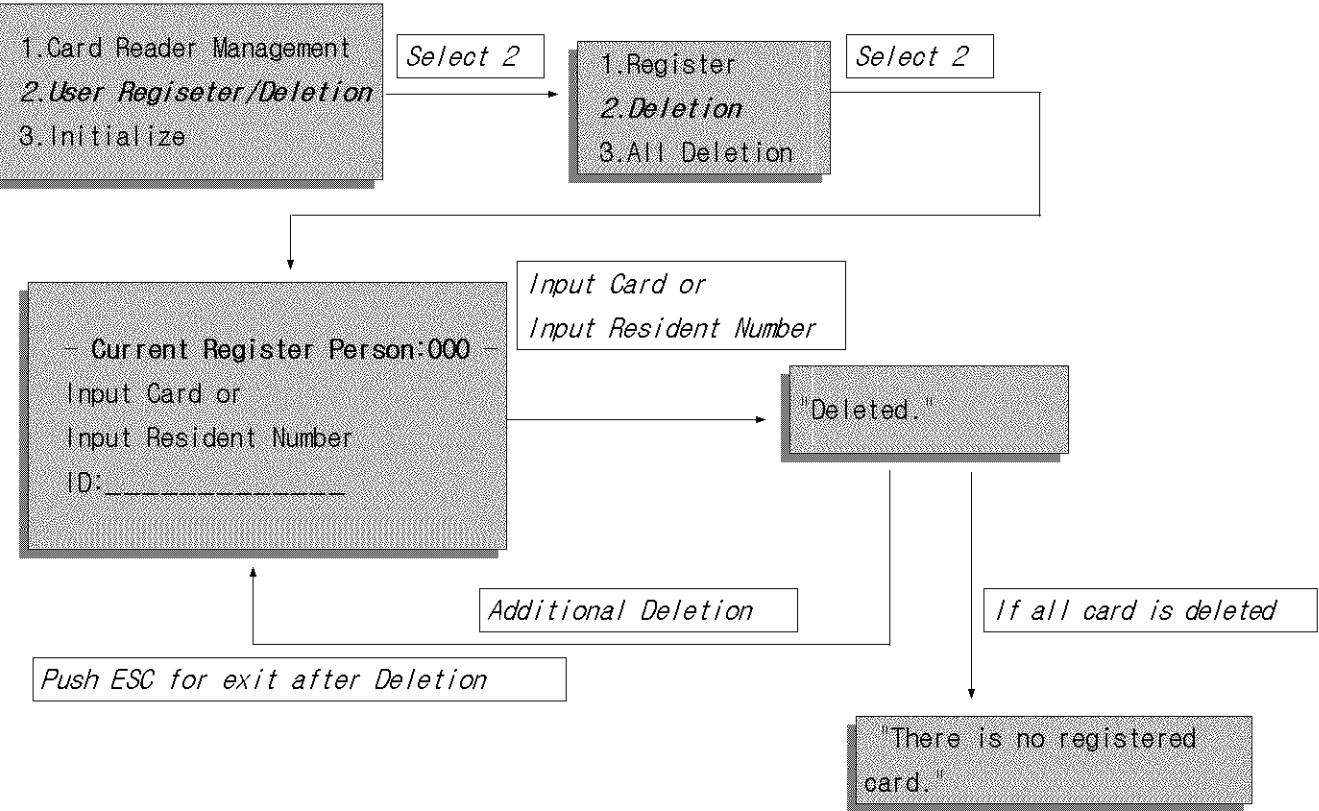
1.Card Reader Management
2.User Regiseter/Deletion
3.Initialize

Select 2

1.Register
2.Deletion
3.All Deletion

Select 2

Input Card or
Input Resident Number

- Current Register Person:000 -
Input Card or
Input Resident Number
ID:______________

"Deleted."

Additional Deletion

If all card is deleted

Push ESC for exit after Deletion

"There is no registered card."